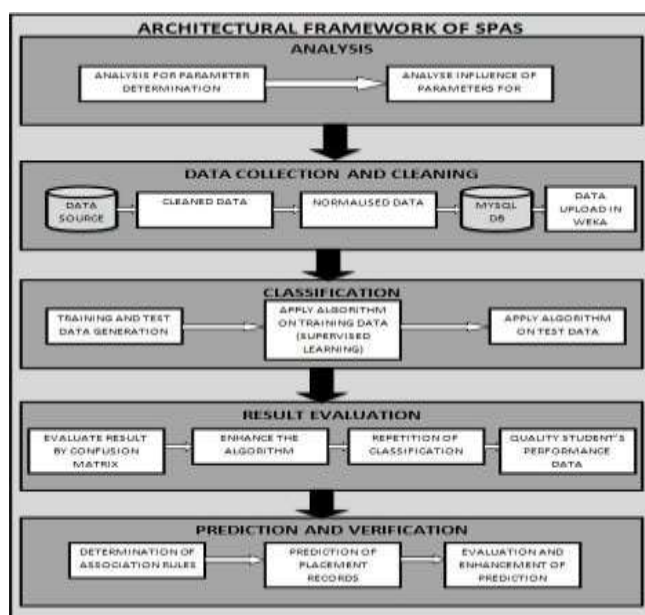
ARCHITECTURAL FRAMEWORK OF SPAS

ANALYSIS

ANALYSIS FOR PARAMETER DETERMINATION

ANALYSE INFLUENCE OF PARAMETERS FOR

DATA COLLECTION AND CLEANING

DATA SOURCE

CLEANED DATA

NORMALISED DATA

MYSQL DB

DATA UPLOAD IN WEKA

CLASSIFICATION

TRAINING AND TEST DATA GENERATION

APPLY ALGORITHM ON TRAINING DATA (SUPERVISED LEARNING)

APPLY ALGORITHM ON TEST DATA

RESULT EVALUATION

EVALUATE RESULT BY CONFUSION MATRIX

ENHANCE THE ALGORITHM

REPETITION OF CLASSIFICATION

QUALITY STUDENT'S PERFORMANCE DATA

PREDICTION AND VERIFICATION

DETERMINATION OF ASSOCIATION RULES

PREDICTION OF PLACEMENT RECORDS

EVALUATION AND ENHANCEMENT OF PREDICTION